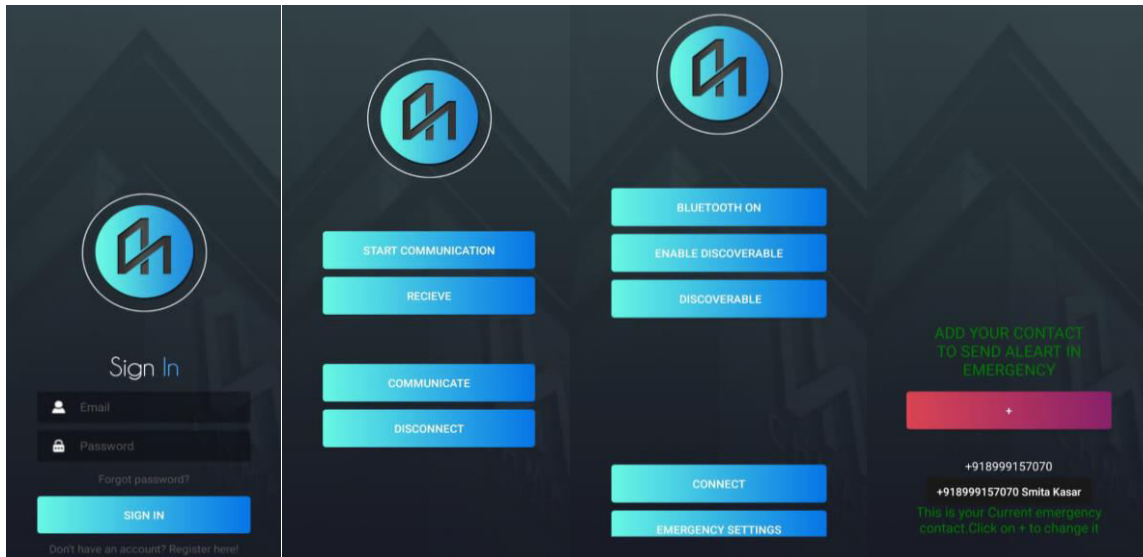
Sign In

Email

Password

Forgot password?

SIGN IN

Don't have an account? Register here!

START COMMUNICATION

RECIEVE

COMMUNICATE

DISCONNECT

BLUETOOTH ON

ENABLE DISCOVERABLE

DISCOVERABLE

CONNECT

EMERGENCY SETTINGS

ADD YOUR CONTACT TO SEND ALEART IN EMERGENCY

+

+918999157070

+918999157070 Smita Kasar

This is your Current emergency contact.Click on + to change it